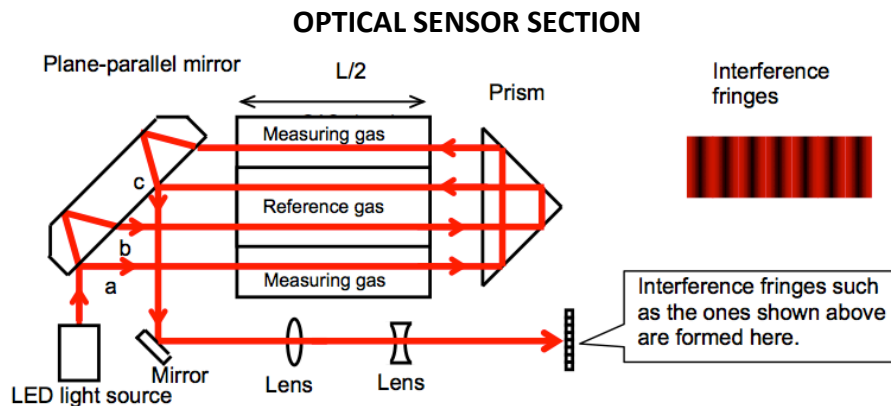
OPTICAL SENSOR SECTION

Plane-parallel mirror

L/2

Prism

Interference fringes

Measuring gas

Reference gas

Measuring gas

c

b

a

Interference fringes such as the ones shown above are formed here.

LED light source

Mirror

Lens

Lens